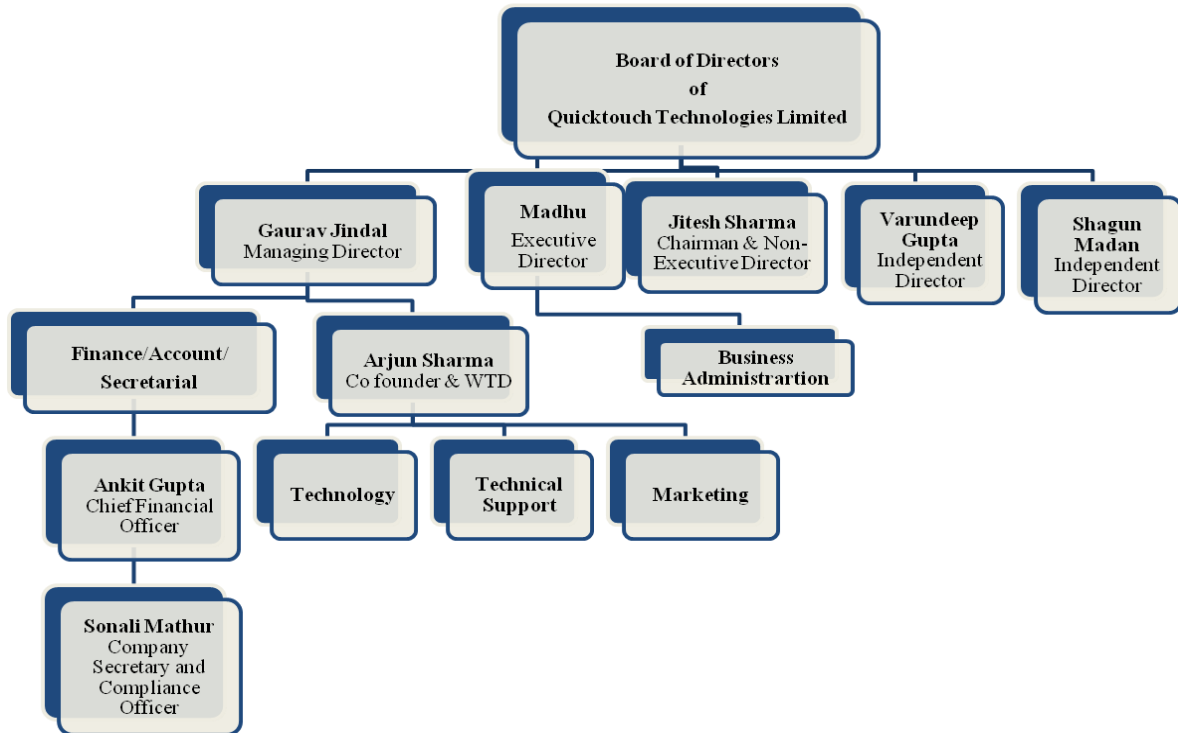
Board of Directors
of
Quicktouch Technologies Limited

Gaurav Jindal
Managing Director

Madhu
Executive Director

Jitesh Sharma
Chairman & Non-Executive Director

Varundeep Gupta
Independent Director

Shagun Madan
Independent Director

Finance/Account/ Secretarial

Arjun Sharma
Co founder & WTD

Business Administrartion

Ankit Gupta
Chief Financial Officer

Technology

Technical Support

Marketing

Sonali Mathur
Company Secretary and Compliance Officer